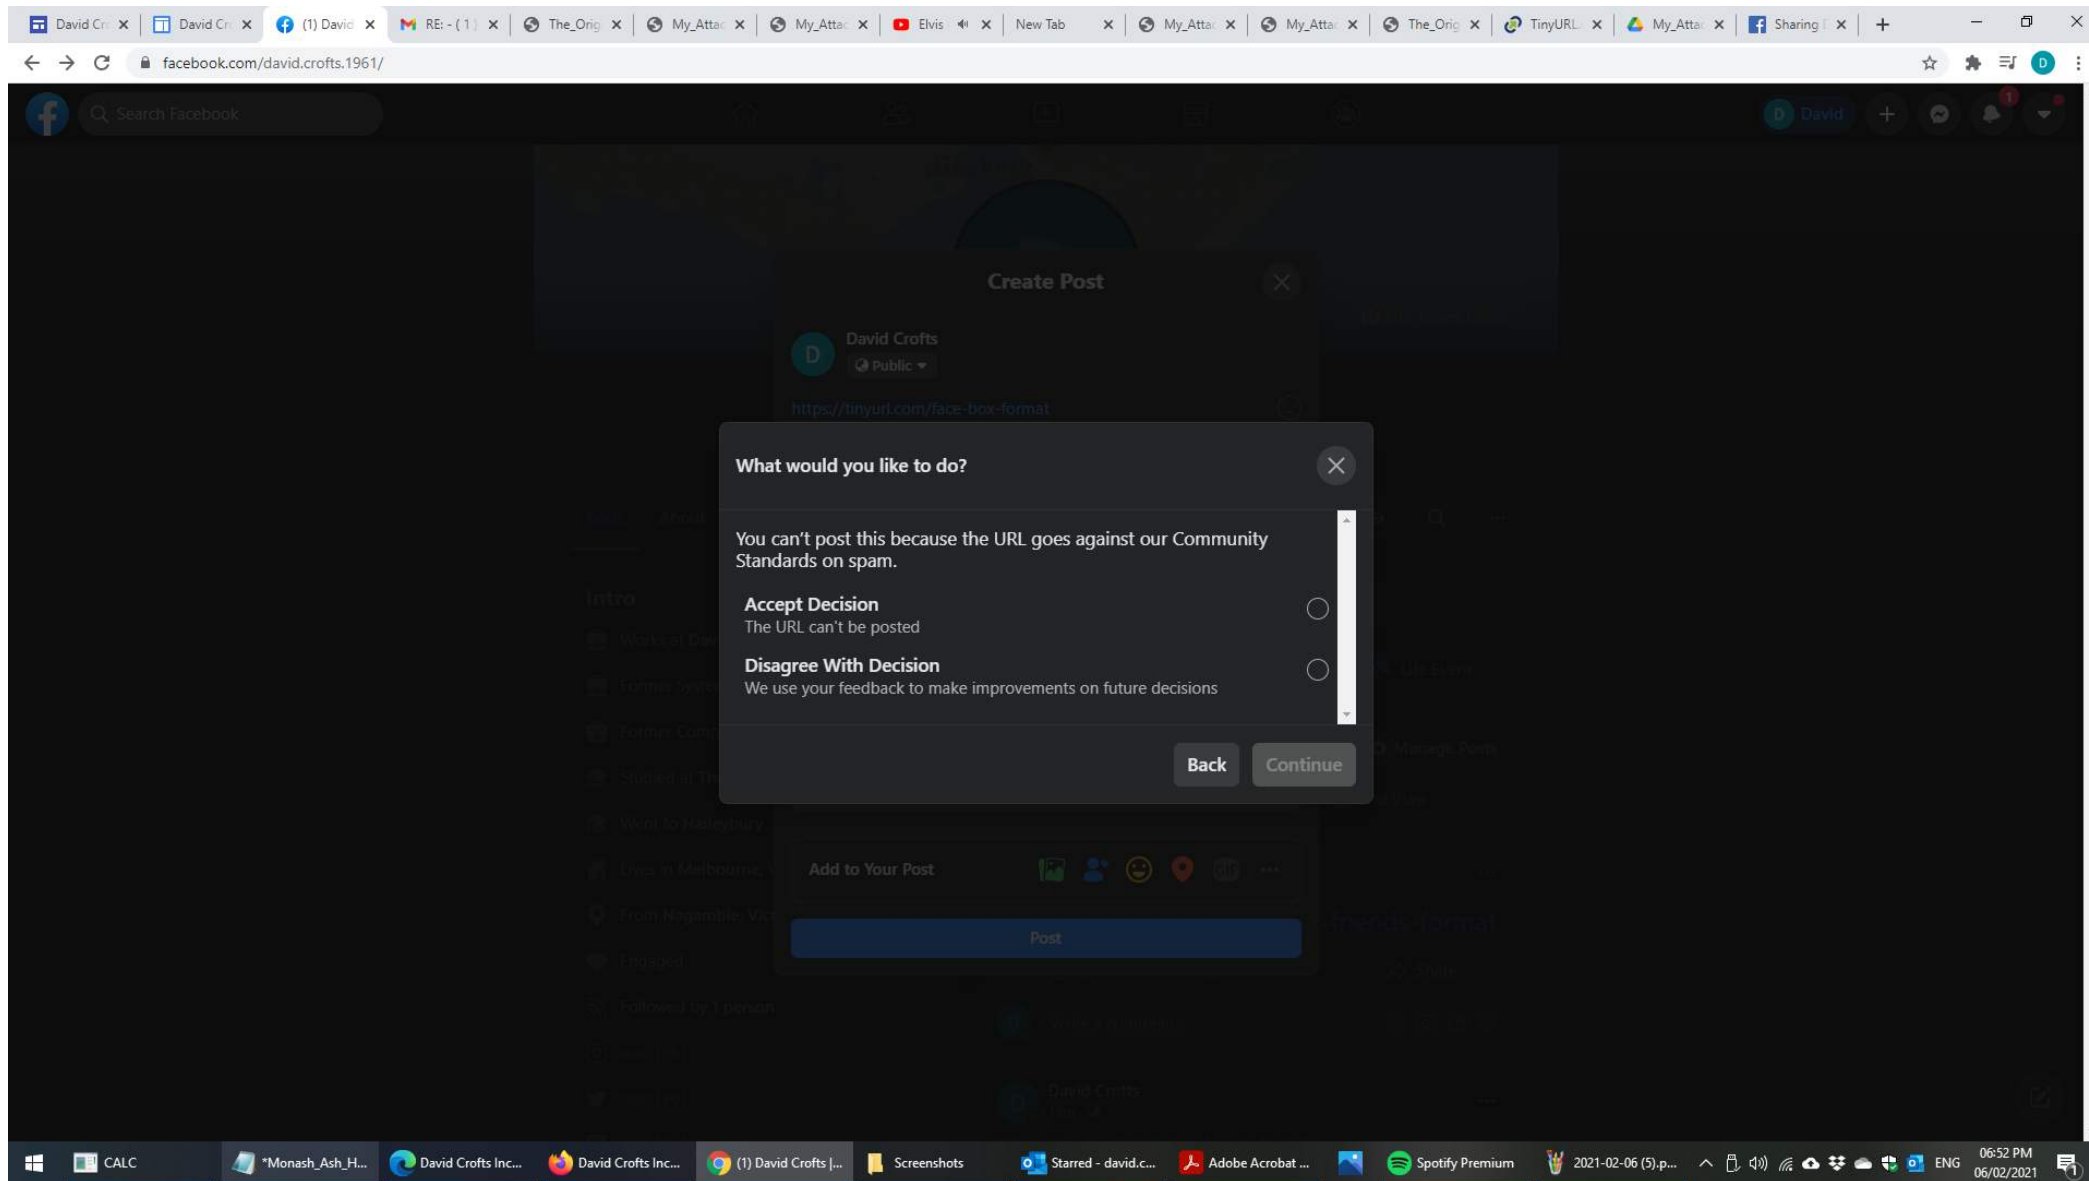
David Cr | David Cr | (1) David | RE: - (1) | The_Orig | My_Attac | My_Attac | Elvis | New Tab | My_Attac | My_Attac | The_Orig | TinyURL | My_Attac | Sharing

facebook.com/david.crofts.1961/

Search Facebook

David

Create Post

David Crofts
Public

https://tinyurl.com/face-box-format

What would you like to do?

You can't post this because the URL goes against our Community Standards on spam.

Accept Decision
The URL can't be posted

Disagree With Decision
We use your feedback to make improvements on future decisions

Back
Continue

Intro

Add to Your Post

Post

Followed by 1 person

CALC | *Monash_Ash_H... | David Crofts Inc... | David Crofts Inc... | (1) David Crofts |... | Screenshots | Starred - david.c... | Adobe Acrobat ... | Spotify Premium | 2021-02-06 (5).p...

ENG
06:52 PM
06/02/2021